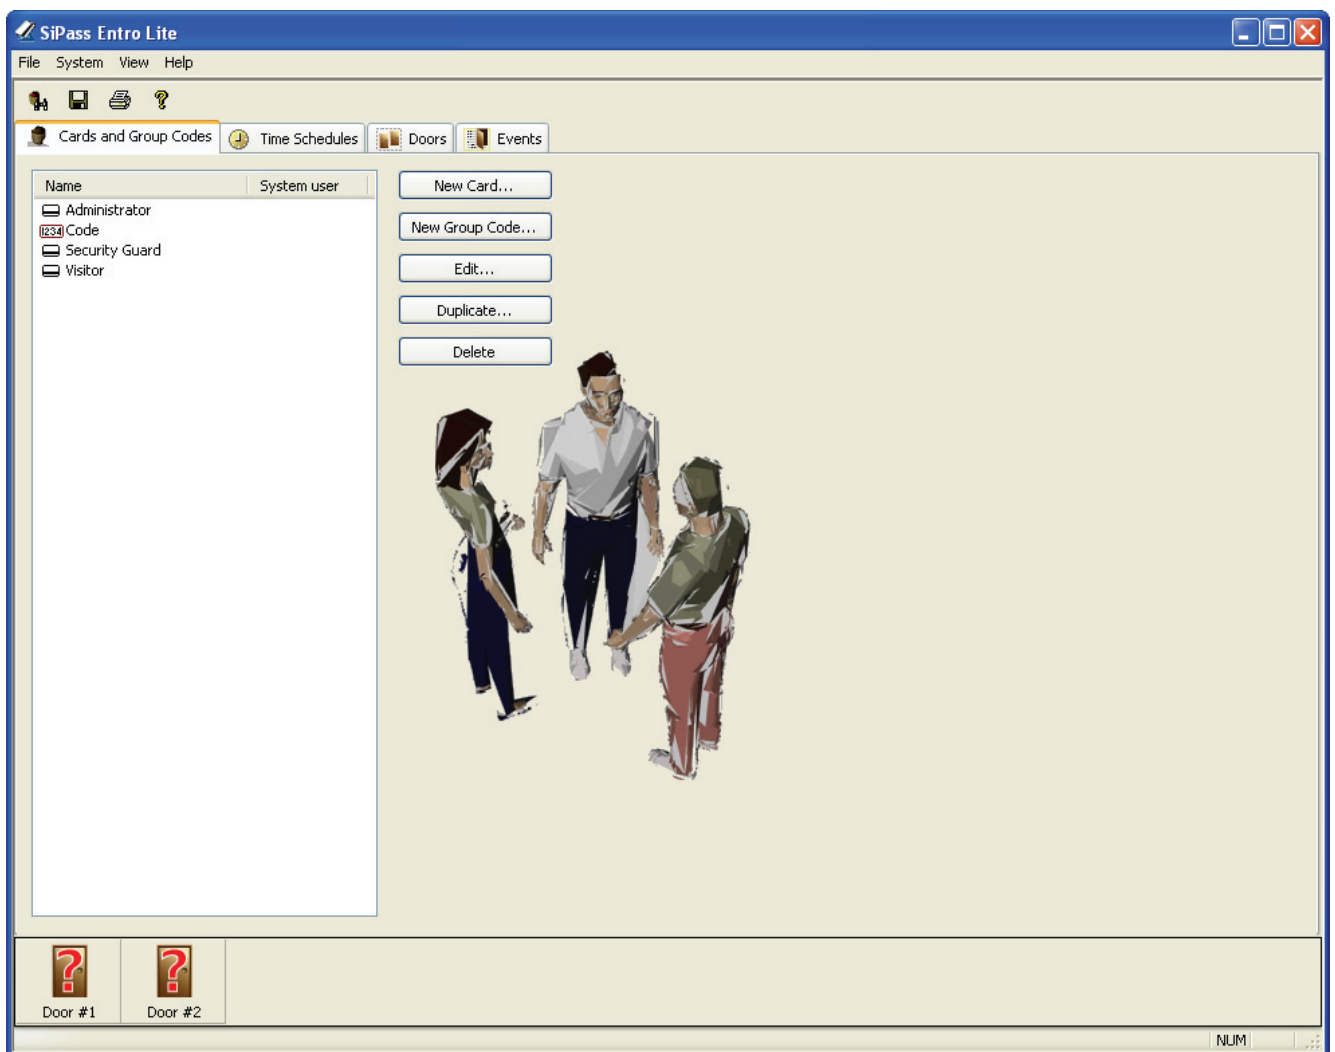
SiPass Entro Lite

File System View Help

Cards and Group Codes | Time Schedules | Doors | Events

| Name | System user |
|---|---|
| Administrator | |
| 1234 Code | |
| Security Guard | |
| Visitor | |

New Card...

New Group Code...

Edit...

Duplicate...

Delete

Door #1

Door #2

NUM